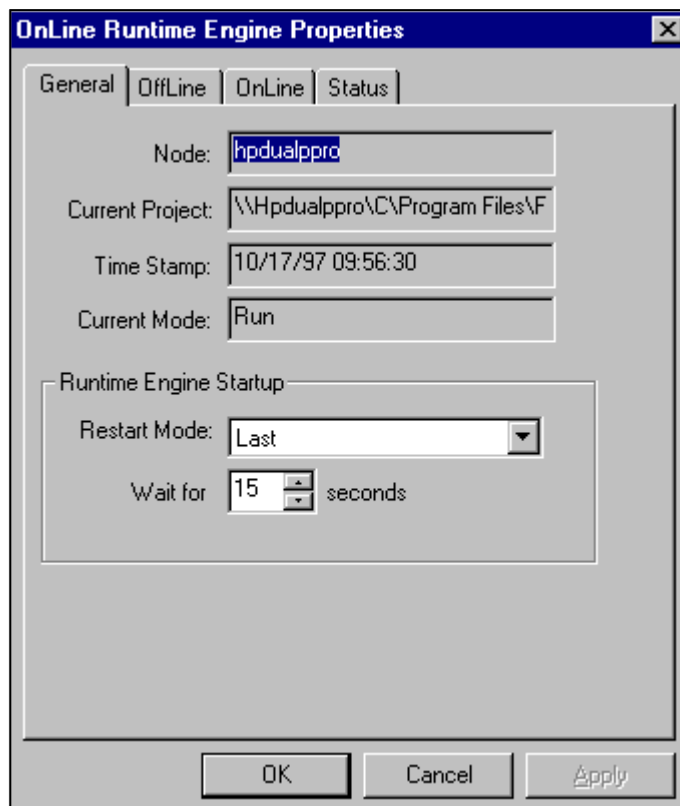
OnLine Runtime Engine Properties

General | OffLine | OnLine | Status

Node: hpdualppro

Current Project: \\Hpdualppro\C\Program Files\F

Time Stamp: 10/17/97 09:56:30

Current Mode: Run

Runtime Engine Startup

Restart Mode: Last

Wait for 15 seconds

OK | Cancel | Apply